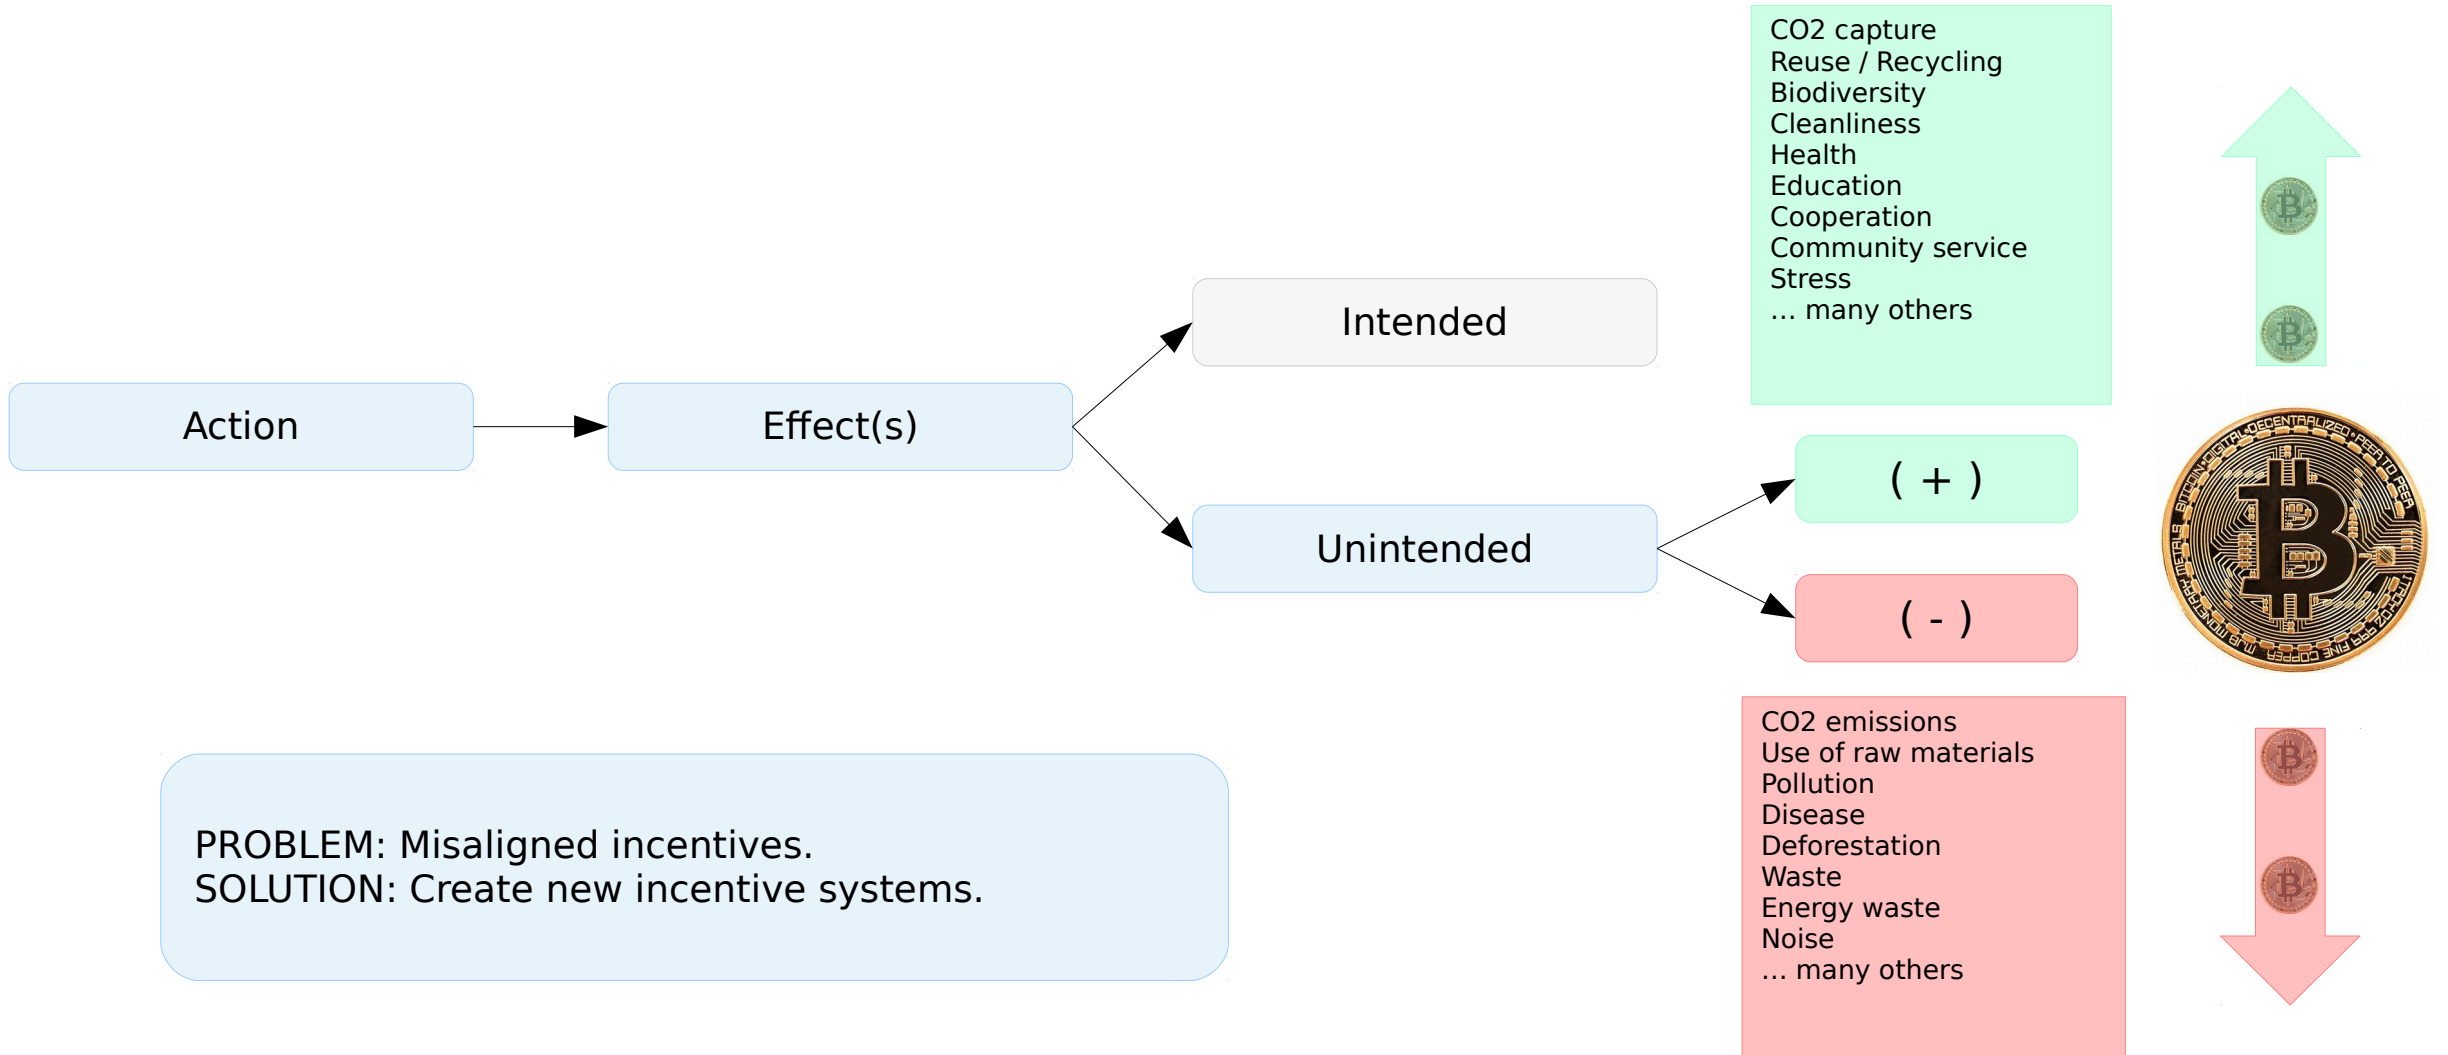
CO2 capture
Reuse / Recycling
Biodiversity
Cleanliness
Health
Education
Cooperation
Community service
Stress
... many others

Intended

Action

Effect(s)

( + )

Unintended

( - )

CO2 emissions
Use of raw materials
Pollution
Disease
Deforestation
Waste
Energy waste
Noise
... many others

PROBLEM: Misaligned incentives.
SOLUTION: Create new incentive systems.